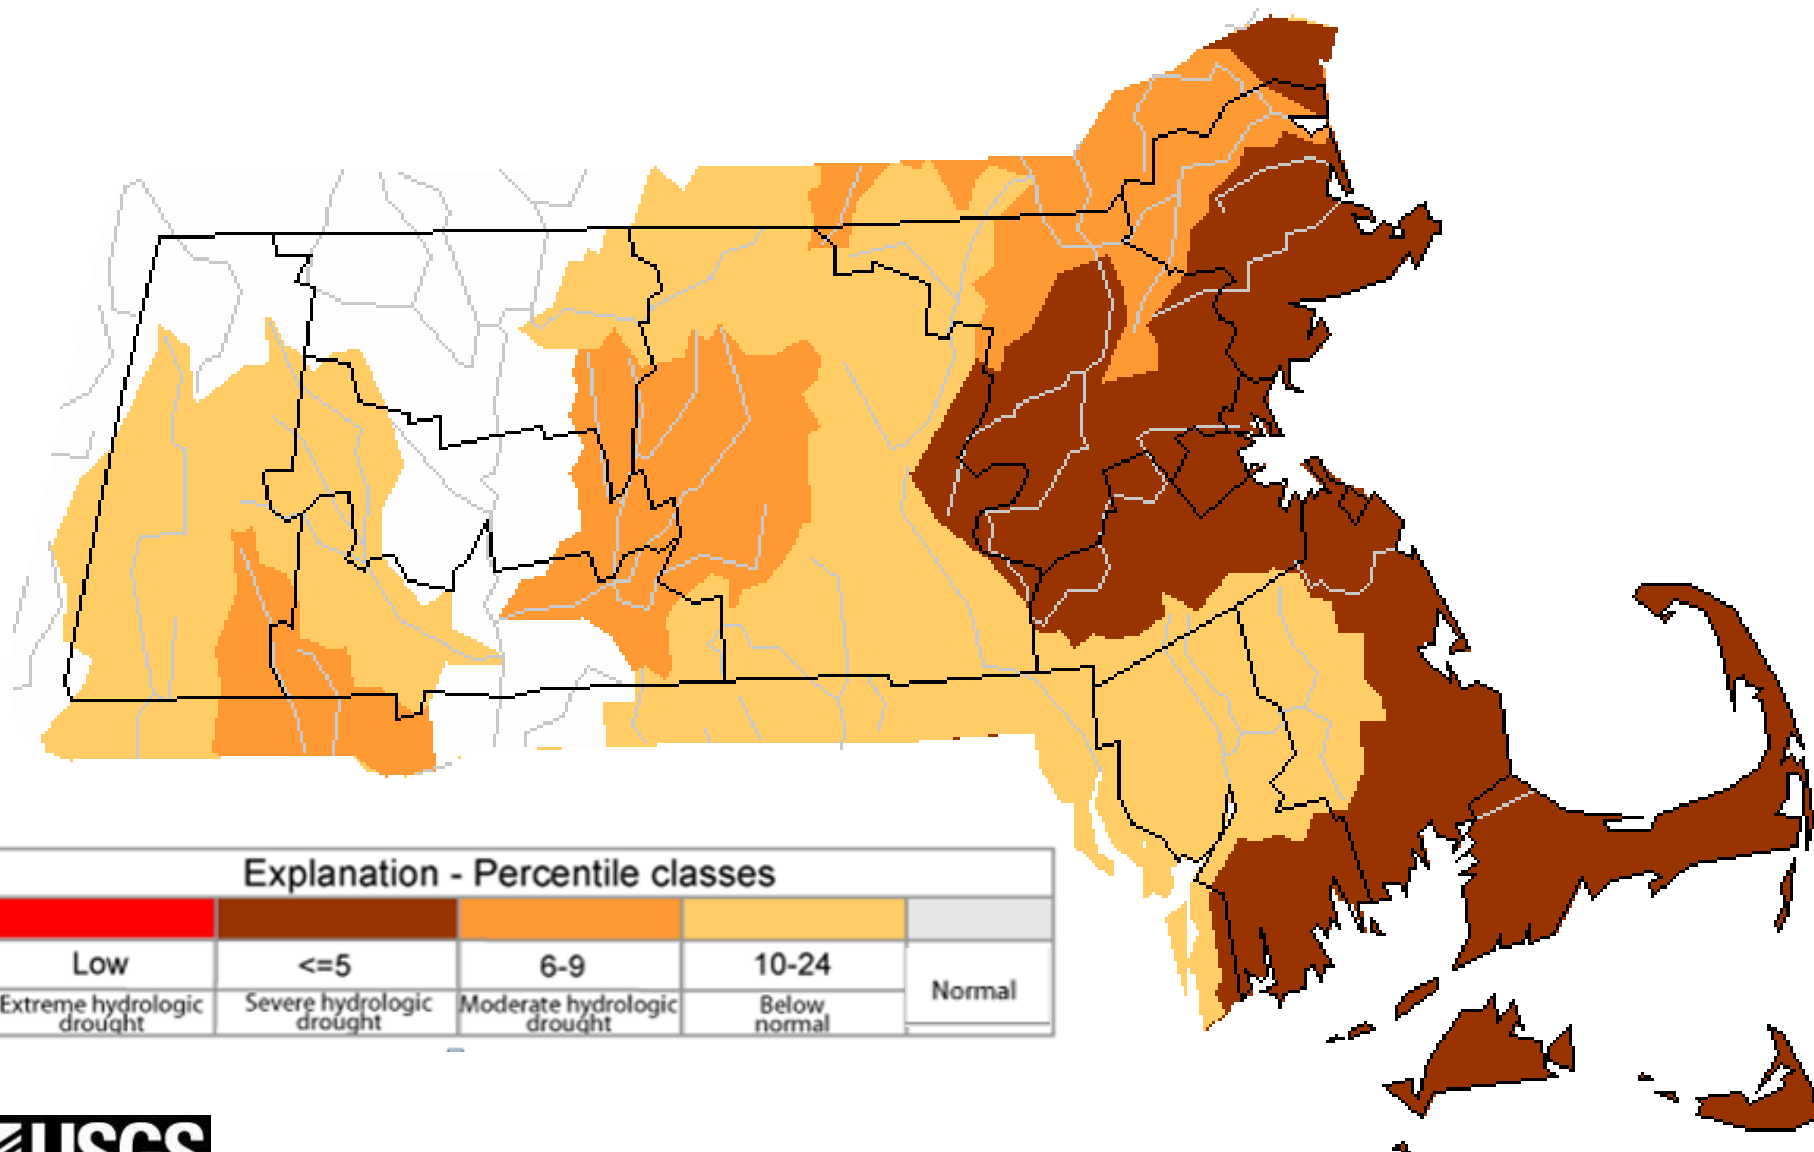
Explanation - Percentile classes

| Low | <=5 | 6-9 | 10-24 | Normal |
|---|---|---|---|---|
| Extreme hydrologic drought | Severe hydrologic drought | Moderate hydrologic drought | Below normal | |

USGS